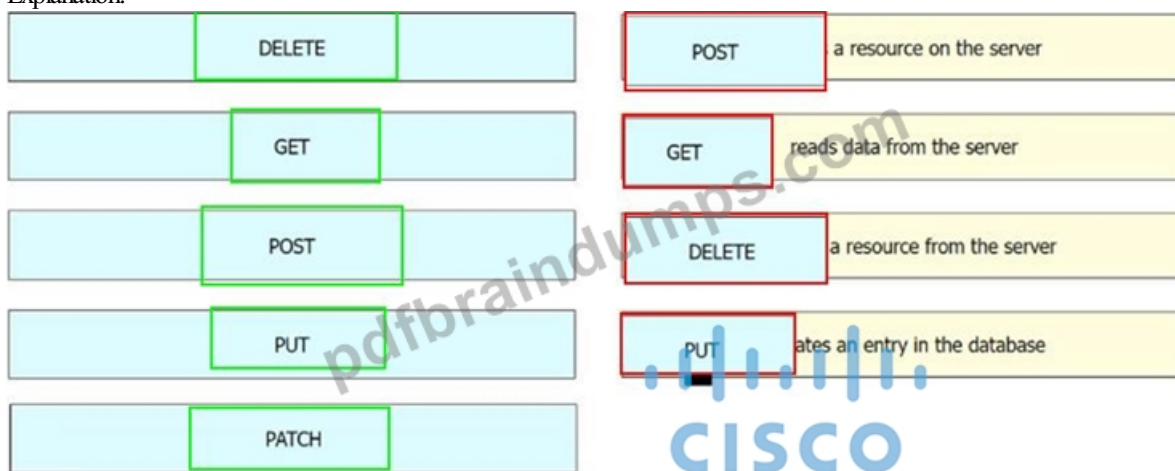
Explanation:

DELETE

GET

POST

PUT

PATCH

POST a resource on the server

GET reads data from the server

DELETE a resource from the server

PUT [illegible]ates an entry in the database

pdfbraindumps.com

CISCO